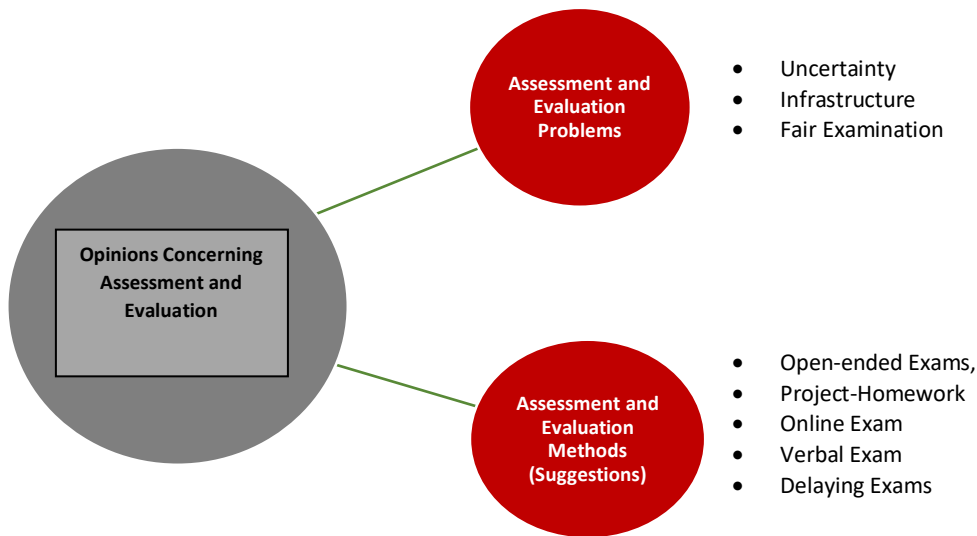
Opinions Concerning Assessment and Evaluation

Assessment and Evaluation Problems

- Uncertainty
- Infrastructure
- Fair Examination

Assessment and Evaluation Methods (Suggestions)

- Open-ended Exams,
- Project-Homework
- Online Exam
- Verbal Exam
- Delaying Exams